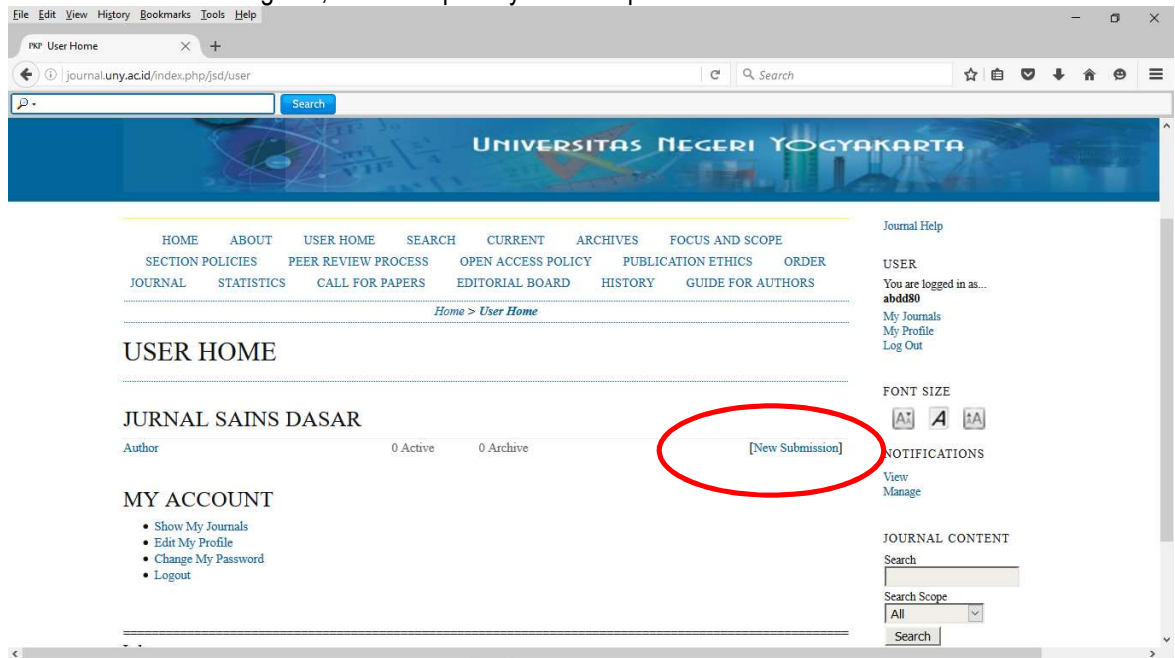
File Edit View History Bookmarks Tools Help

PKP User Home

journal.uny.ac.id/index.php/jsd/user

Search

Search

UNIVERSITAS NEGERI YOGYAKARTA

HOME ABOUT USER HOME SEARCH CURRENT ARCHIVES FOCUS AND SCOPE SECTION POLICIES PEER REVIEW PROCESS OPEN ACCESS POLICY PUBLICATION ETHICS ORDER JOURNAL STATISTICS CALL FOR PAPERS EDITORIAL BOARD HISTORY GUIDE FOR AUTHORS

Home > User Home

USER HOME

JURNAL SAINS DASAR

| Author | 0 Active | 0 Archive | [New Submission] |
|---|---|---|---|

MY ACCOUNT

- Show My Journals
- Edit My Profile
- Change My Password
- Logout

Journal Help

USER
You are logged in as...
abdd80
My Journals
My Profile
Log Out

FONT SIZE

NOTIFICATIONS
View
Manage

JOURNAL CONTENT
Search

Search Scope
All
Search